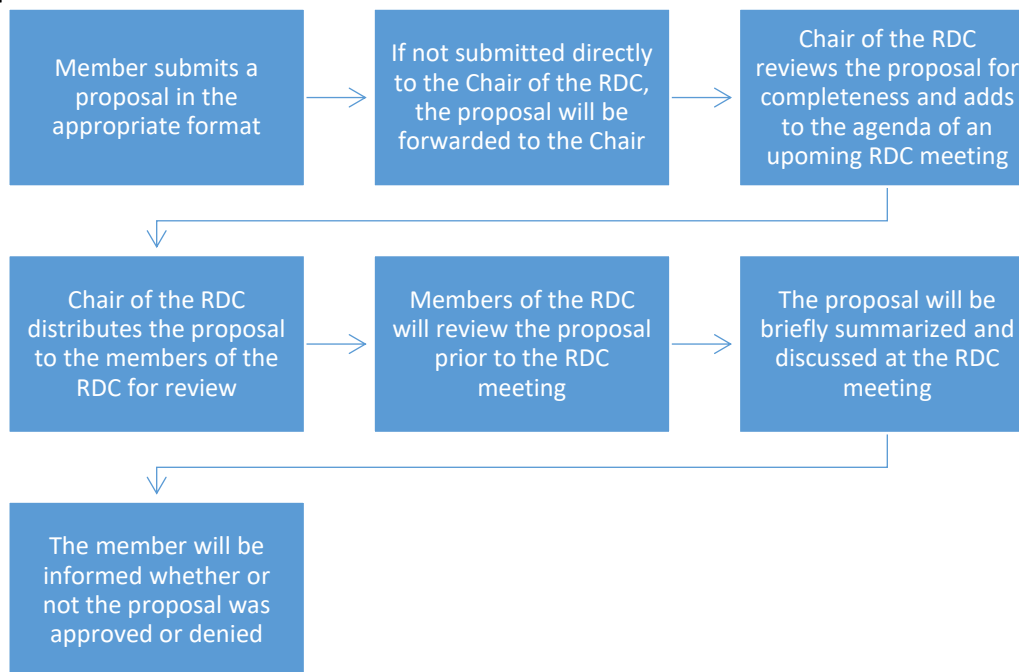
Member submits a proposal in the appropriate format

If not submitted directly to the Chair of the RDC, the proposal will be forwarded to the Chair

Chair of the RDC reviews the proposal for completeness and adds to the agenda of an upoming RDC meeting

Chair of the RDC distributes the proposal to the members of the RDC for review

Members of the RDC will review the proposal prior to the RDC meeting

The proposal will be briefly summarized and discussed at the RDC meeting

The member will be informed whether or not the proposal was approved or denied